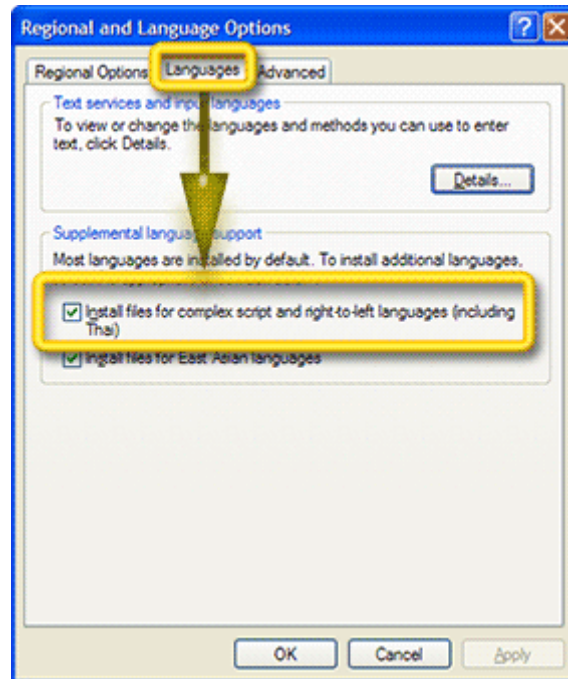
Regional and Language Options

Regional Options | Languages | Advanced

Text services and input languages

To view or change the languages and methods you can use to enter text, click Details.

Details...

Supplemental language support

Most languages are installed by default. To install additional languages, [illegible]

Install files for complex script and right-to-left languages (including Thai)

Install files for East Asian languages

OK | Cancel | Apply